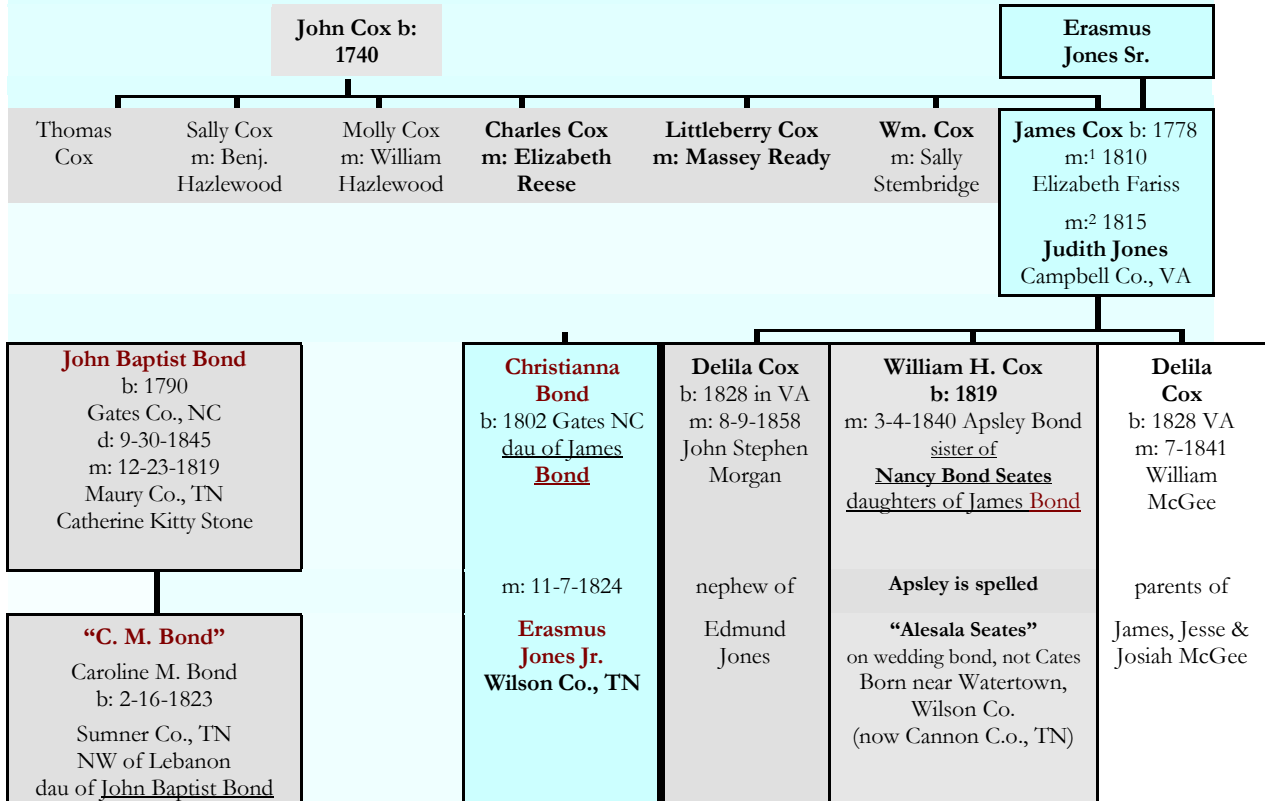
John Cox b: 1740

Erasmus Jones Sr.

Thomas Cox

Sally Cox m: Benj. Hazlewood

Molly Cox m: William Hazlewood

Charles Cox m: Elizabeth Reese

Littleberry Cox m: Massey Ready

Wm. Cox m: Sally Stembridge

James Cox b: 1778 m:$^1$ 1810 Elizabeth Fariss

m:$^2$ 1815 Judith Jones Campbell Co., VA

John Baptist Bond b: 1790 Gates Co., NC d: 9-30-1845 m: 12-23-1819 Maury Co., TN Catherine Kitty Stone

"C. M. Bond" Caroline M. Bond b: 2-16-1823 Sumner Co., TN NW of Lebanon dau of John Baptist Bond

Christianna Bond b: 1802 Gates NC dau of James Bond

m: 11-7-1824

Erasmus Jones Jr. Wilson Co., TN

Delila Cox b: 1828 in VA m: 8-9-1858 John Stephen Morgan

nephew of

Edmund Jones

William H. Cox b: 1819 m: 3-4-1840 Apsley Bond sister of Nancy Bond Seates daughters of James Bond

Apsley is spelled

"Alesala Seates" on wedding bond, not Cates Born near Watertown, Wilson Co. (now Cannon C.o., TN)

Delila Cox b: 1828 VA m: 7-1841 William McGee

parents of

James, Jesse & Josiah McGee